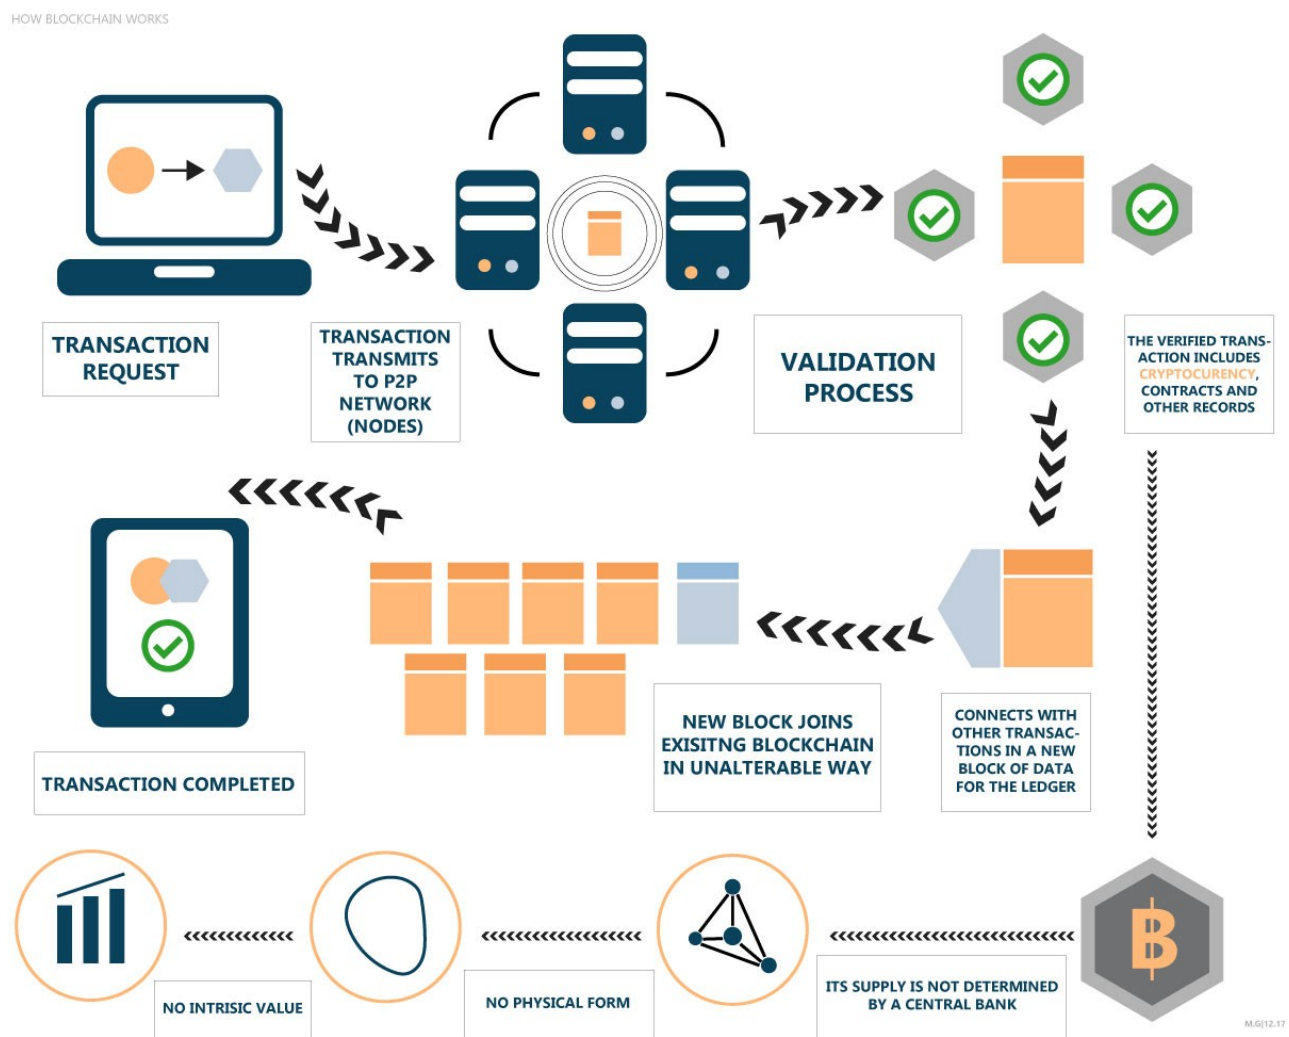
HOW BLOCKCHAIN WORKS

TRANSACTION REQUEST

TRANSACTION TRANSMITS TO P2P NETWORK (NODES)

VALIDATION PROCESS

THE VERIFIED TRANSACTION INCLUDES CRYPTOCURENCY, CONTRACTS AND OTHER RECORDS

TRANSACTION COMPLETED

NEW BLOCK JOINS EXISITNG BLOCKCHAIN IN UNALTERABLE WAY

CONNECTS WITH OTHER TRANSACTIONS IN A NEW BLOCK OF DATA FOR THE LEDGER

NO INTRISIC VALUE

NO PHYSICAL FORM

ITS SUPPLY IS NOT DETERMINED BY A CENTRAL BANK

B

M.G|12.17